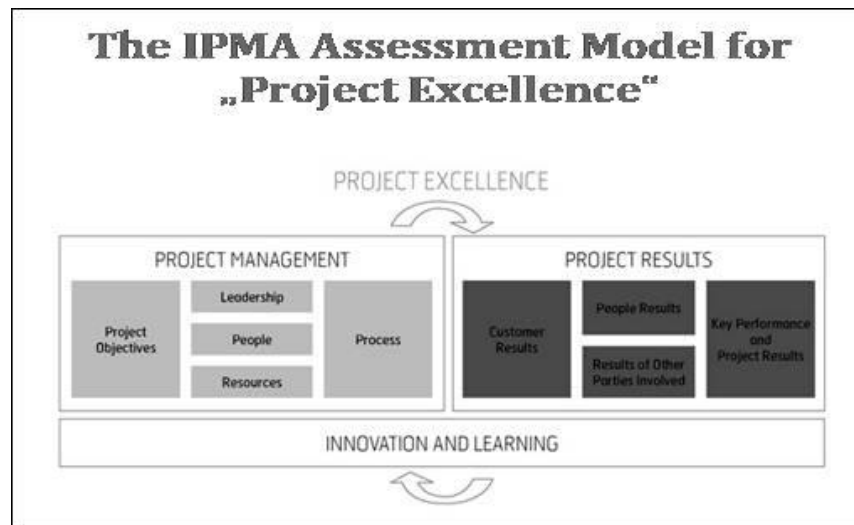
The IPMA Assessment Model for „Project Excellence“

PROJECT EXCELLENCE

PROJECT MANAGEMENT

Project Objectives

Leadership

People

Resources

Process

PROJECT RESULTS

Customer Results

People Results

Results of Other Parties Involved

Key Performance and Project Results

INNOVATION AND LEARNING